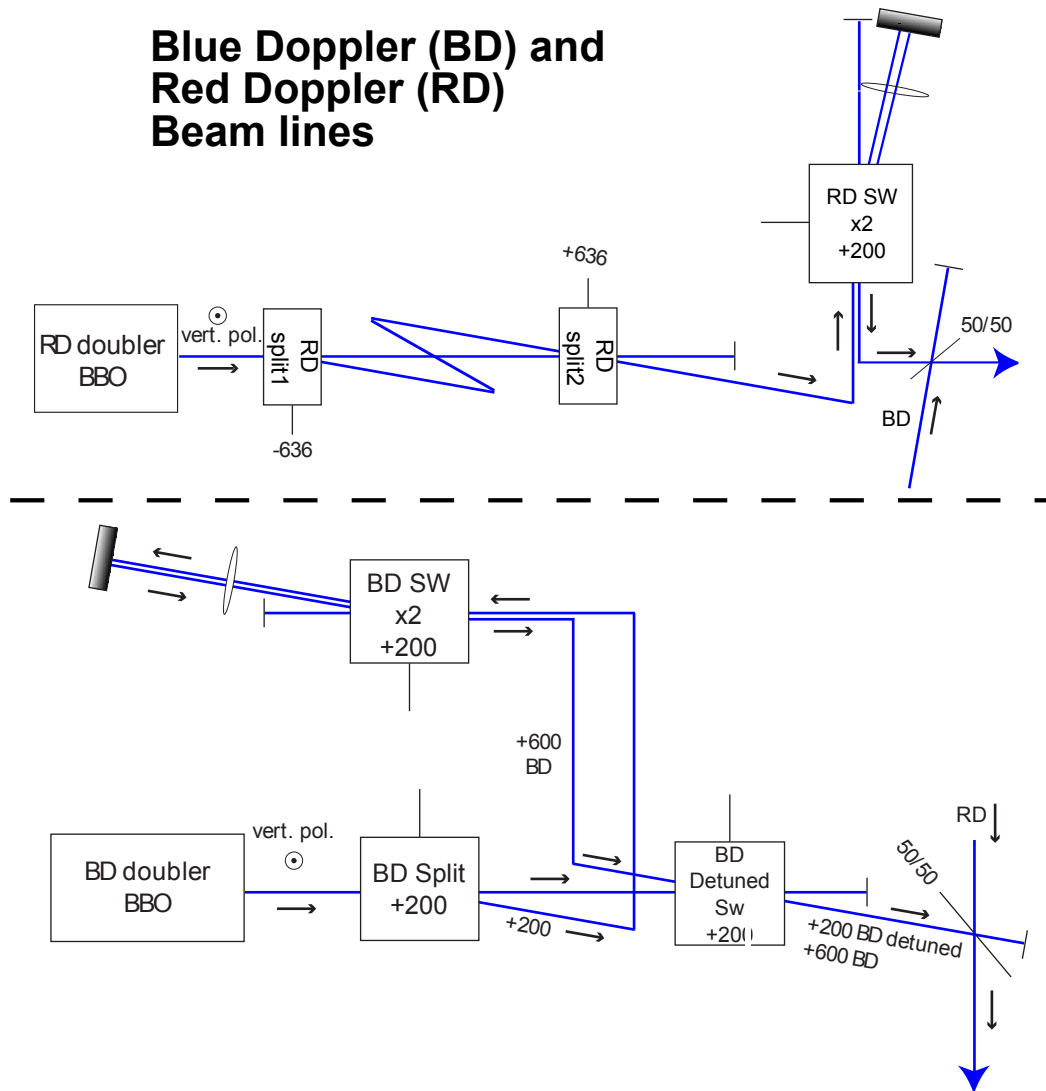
Blue Doppler (BD) and Red Doppler (RD) Beam lines

RD SW
x2
+200

+636

RD doubler
BBO

vert. pol.

RD
split1

RD
split2

50/50

BD

-636

BD SW
x2
+200

+600
BD

RD

vert. pol.

BD doubler
BBO

BD Split
+200

BD
Detuned
Sw
+20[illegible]

50/50

+200

+200 BD detuned
+600 BD